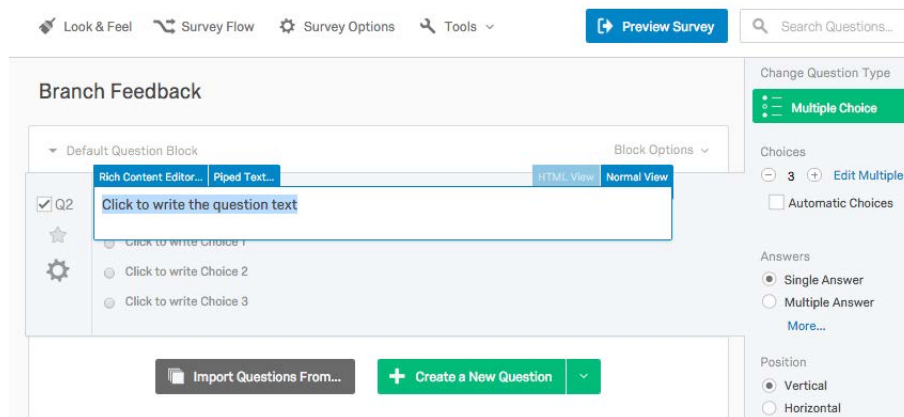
Look & Feel   Survey Flow   Survey Options   Tools

Preview Survey

Search Questions...

Branch Feedback

Default Question Block

Block Options

Rich Content Editor...   Piped Text...   HTML View   Normal View

Q2

Click to write the question text

Click to write Choice 1

Click to write Choice 2

Click to write Choice 3

Import Questions From...

Create a New Question

Change Question Type

Multiple Choice

Choices

3   Edit Multiple

Automatic Choices

Answers

Single Answer

Multiple Answer

More...

Position

Vertical

Horizontal